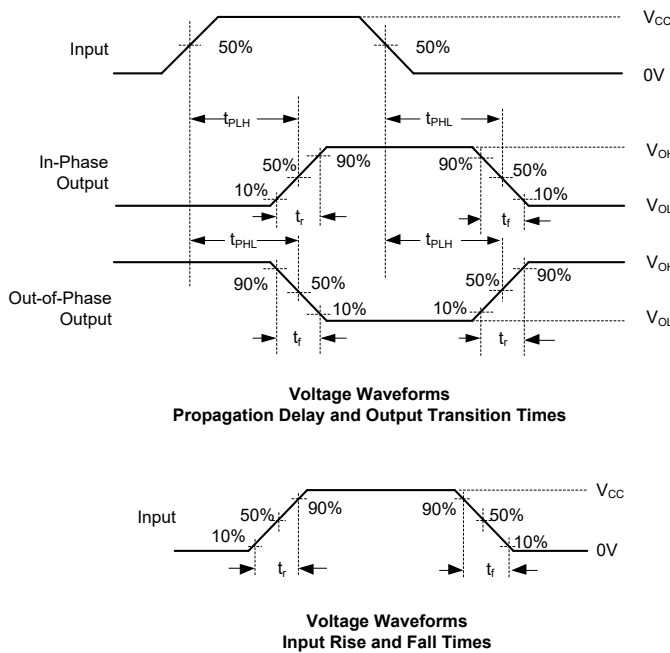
$V_{CC}$

Input

50%

50%

0V

$t_{PLH}$

$t_{PHL}$

In-Phase Output

50%

90%

90%

50%

$V_{OH}$

10%

10%

$V_{OL}$

$t_r$

$t_f$

$t_{PHL}$

$t_{PLH}$

$V_{OH}$

Out-of-Phase Output

90%

50%

50%

90%

10%

10%

$V_{OL}$

$t_f$

$t_r$

**Voltage Waveforms**
**Propagation Delay and Output Transition Times**

$V_{CC}$

Input

50%

90%

90%

50%

10%

10%

0V

$t_r$

$t_f$

**Voltage Waveforms**
**Input Rise and Fall Times**